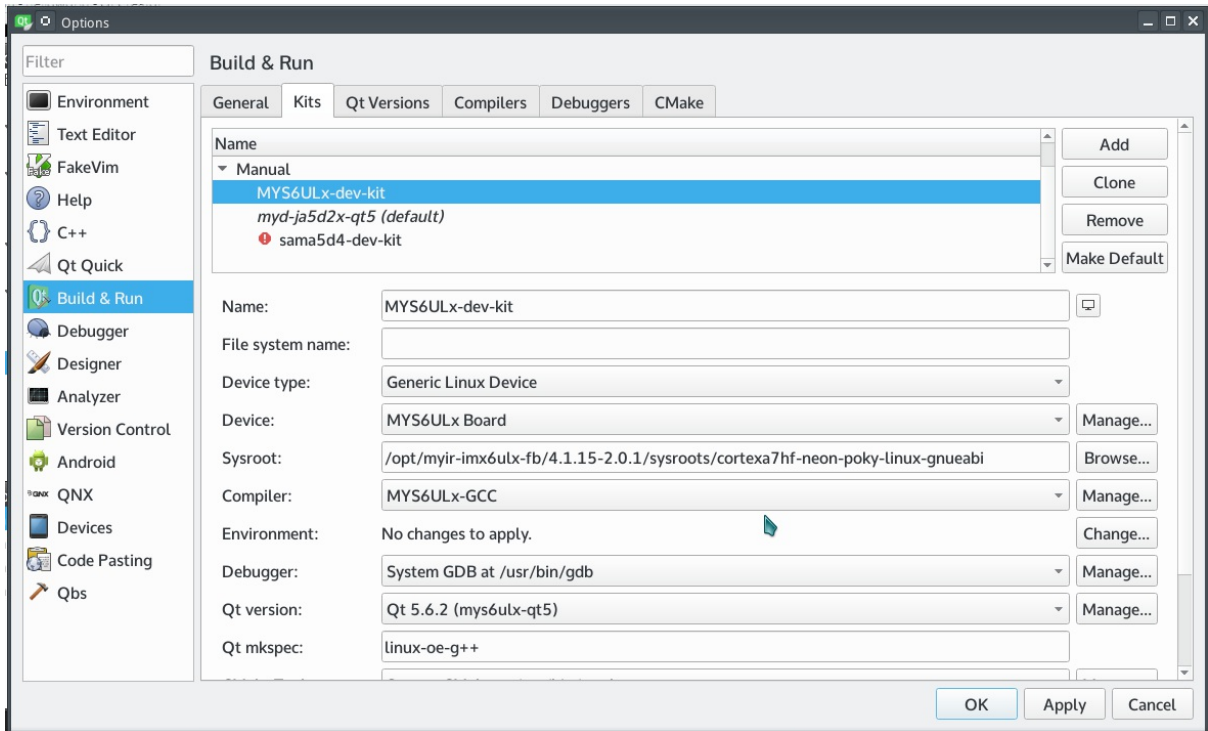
Options

Filter

Environment
Text Editor
FakeVim
Help
C++
Qt Quick
Build & Run
Debugger
Designer
Analyzer
Version Control
Android
QNX
Devices
Code Pasting
Qbs

Build & Run

General | Kits | Qt Versions | Compilers | Debuggers | CMake

Name
Manual
MYS6ULx-dev-kit
myd-ja5d2x-qt5 (default)
sama5d4-dev-kit

Add
Clone
Remove
Make Default

Name: MYS6ULx-dev-kit
File system name:
Device type: Generic Linux Device
Device: MYS6ULx Board | Manage...
Sysroot: /opt/myir-imx6ulx-fb/4.1.15-2.0.1/sysroots/cortexa7hf-neon-poky-linux-gnueabi | Browse...
Compiler: MYS6ULx-GCC | Manage...
Environment: No changes to apply. | Change...
Debugger: System GDB at /usr/bin/gdb | Manage...
Qt version: Qt 5.6.2 (mys6ulx-qt5) | Manage...
Qt mkspec: linux-oe-g++
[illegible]

OK | Apply | Cancel